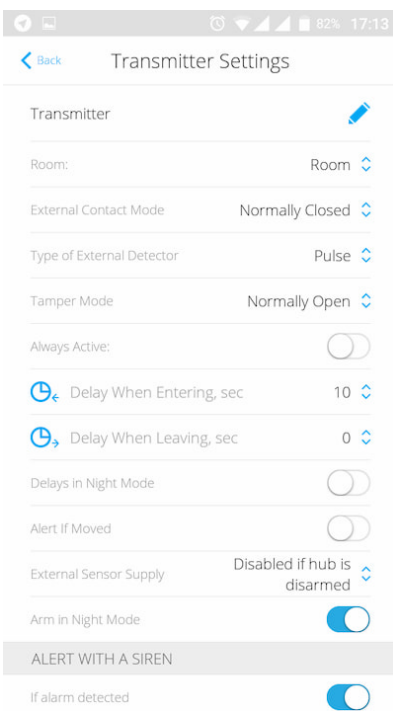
82% 17:13

Back Transmitter Settings

Transmitter

Room: Room

External Contact Mode Normally Closed

Type of External Detector Pulse

Tamper Mode Normally Open

Always Active:

Delay When Entering, sec 10

Delay When Leaving, sec 0

Delays in Night Mode

Alert If Moved

External Sensor Supply Disabled if hub is disarmed

Arm in Night Mode

ALERT WITH A SIREN

If alarm detected